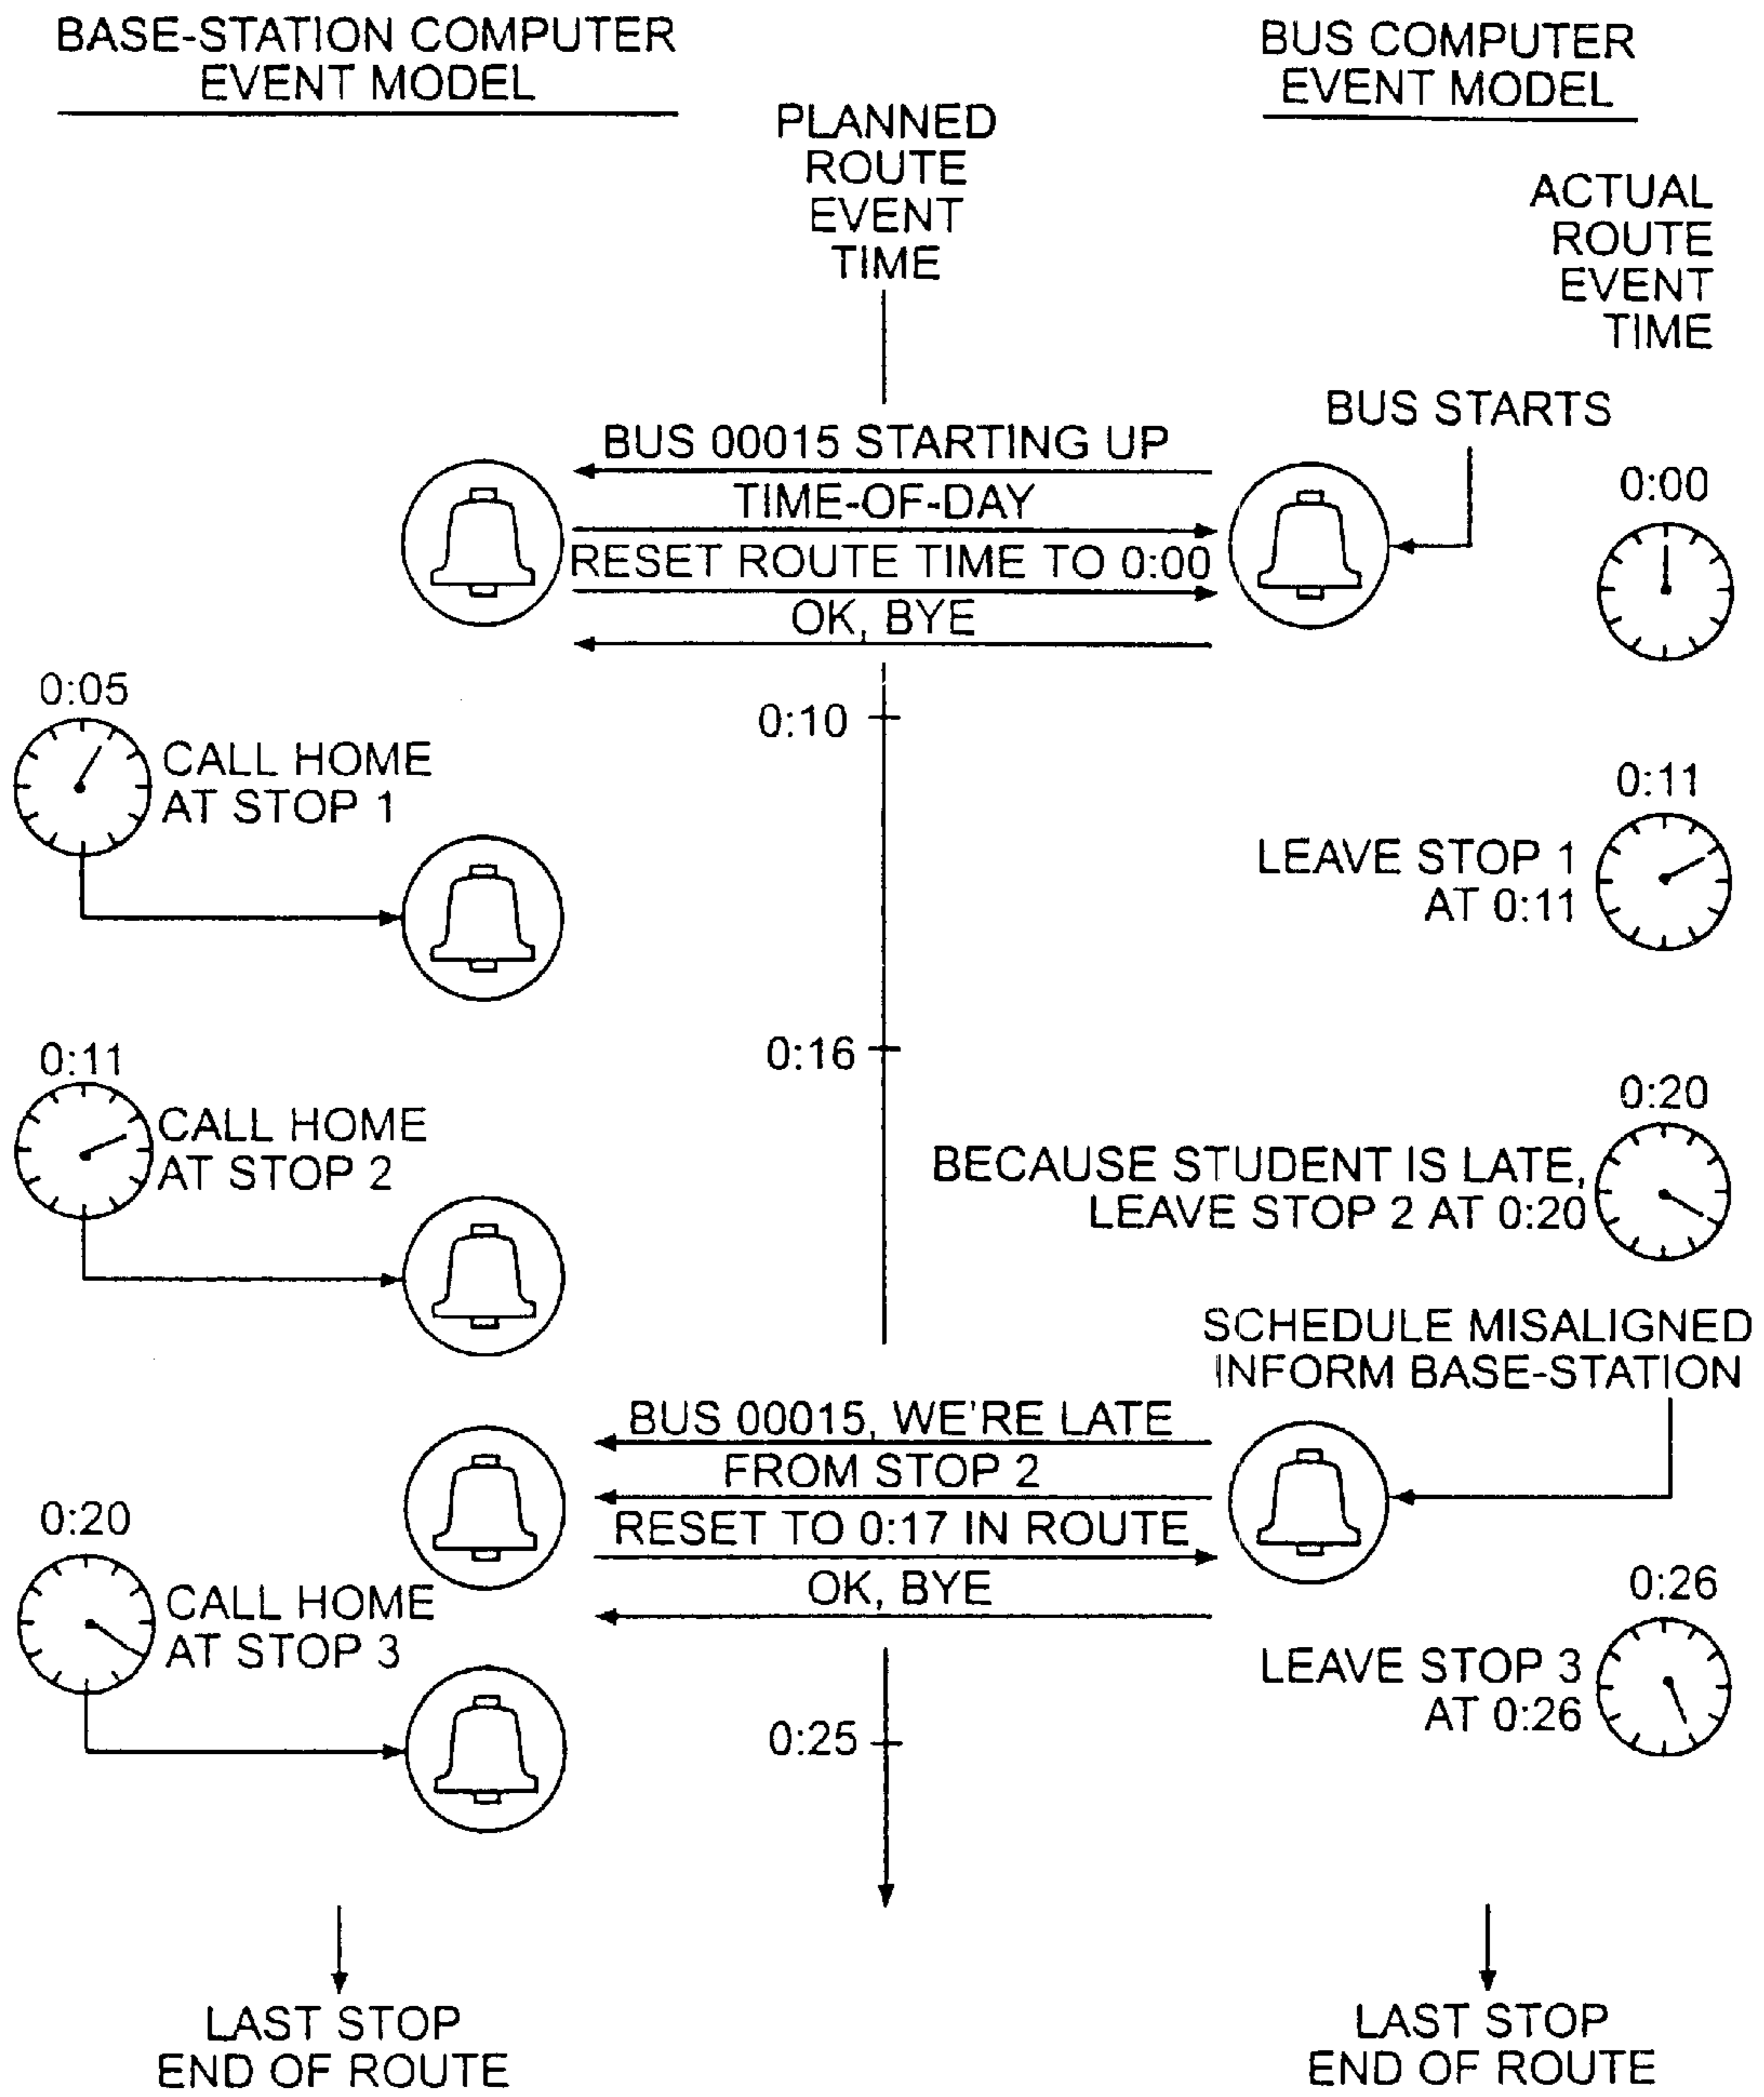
BASE-STATION COMPUTER
EVENT MODEL

BUS COMPUTER
EVENT MODEL

PLANNED
ROUTE
EVENT
TIME

ACTUAL
ROUTE
EVENT
TIME

BUS STARTS

BUS 00015 STARTING UP

TIME-OF-DAY

RESET ROUTE TIME TO 0:00

OK, BYE

0:00

0:05

CALL HOME
AT STOP 1

0:10

0:11

LEAVE STOP 1
AT 0:11

0:11

CALL HOME
AT STOP 2

0:16

0:20

BECAUSE STUDENT IS LATE,
LEAVE STOP 2 AT 0:20

SCHEDULE MISALIGNED
INFORM BASE-STATION

BUS 00015, WE'RE LATE

FROM STOP 2

RESET TO 0:17 IN ROUTE

OK, BYE

0:20

CALL HOME
AT STOP 3

0:26

LEAVE STOP 3
AT 0:26

0:25

LAST STOP
END OF ROUTE

LAST STOP
END OF ROUTE